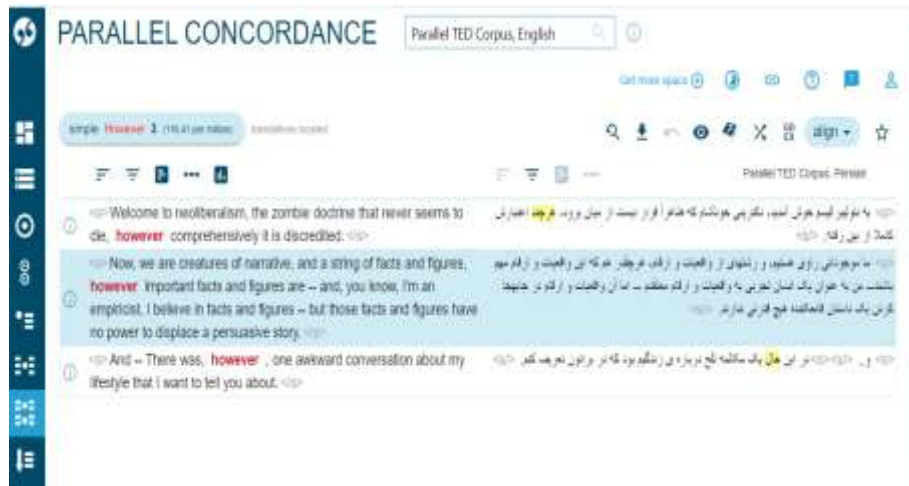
PARALLEL CONCORDANCE

Parallel TED Corpus, English

Get more space

simple However 3 (116.41 per million)

align

Parallel TED Corpus, Persian

<s> Welcome to neoliberalism, the zombie doctrine that never seems to die, however comprehensively it is discredited. </s>

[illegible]

<s> Now, we are creatures of narrative, and a string of facts and figures, however important facts and figures are -- and, you know, I'm an empiricist, I believe in facts and figures -- but those facts and figures have no power to displace a persuasive story. </s>

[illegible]

<s> And -- There was, however, one awkward conversation about my lifestyle that I want to tell you about. </s>

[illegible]